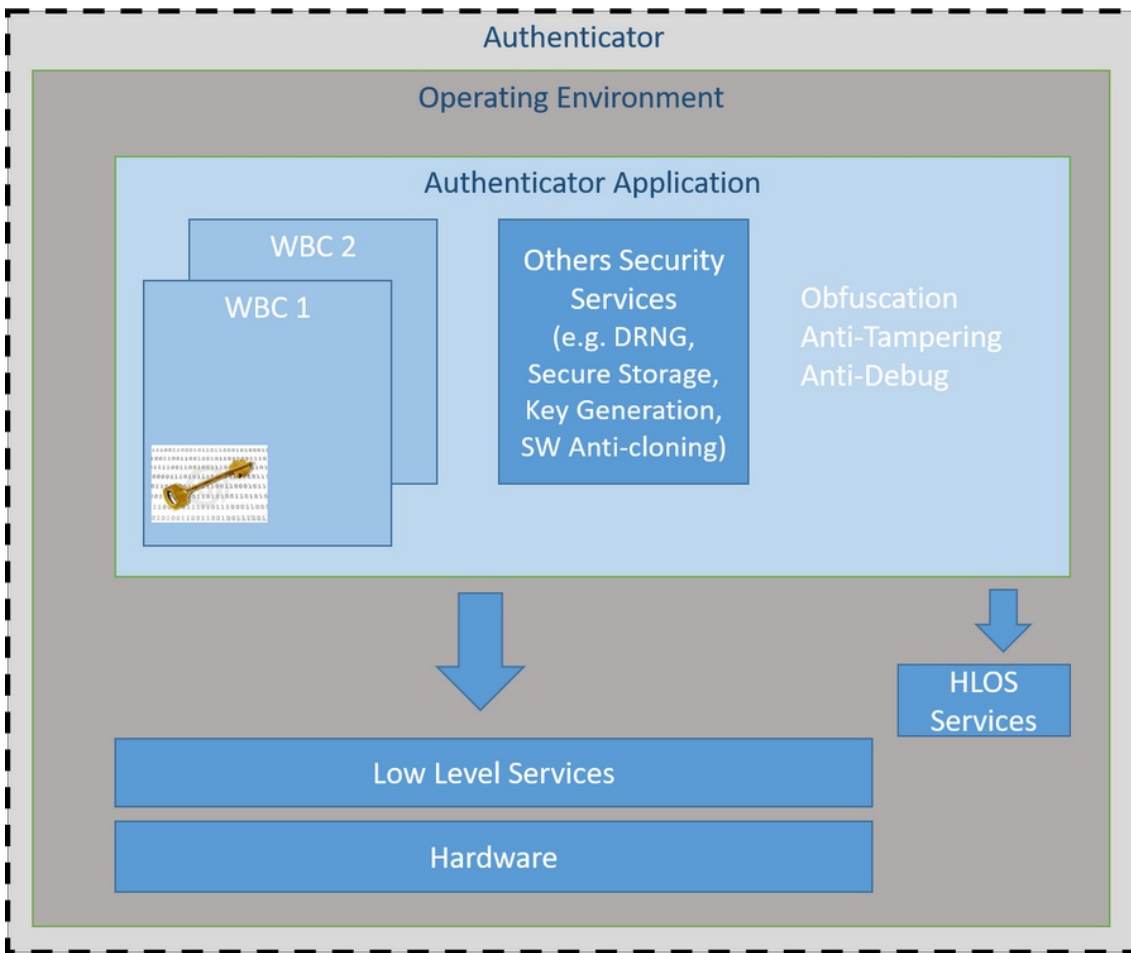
Authenticator

Operating Environment

Authenticator Application

WBC 2

WBC 1

Others Security Services (e.g. DRNG, Secure Storage, Key Generation, SW Anti-cloning)

Obfuscation
Anti-Tampering
Anti-Debug

HLOS Services

Low Level Services

Hardware